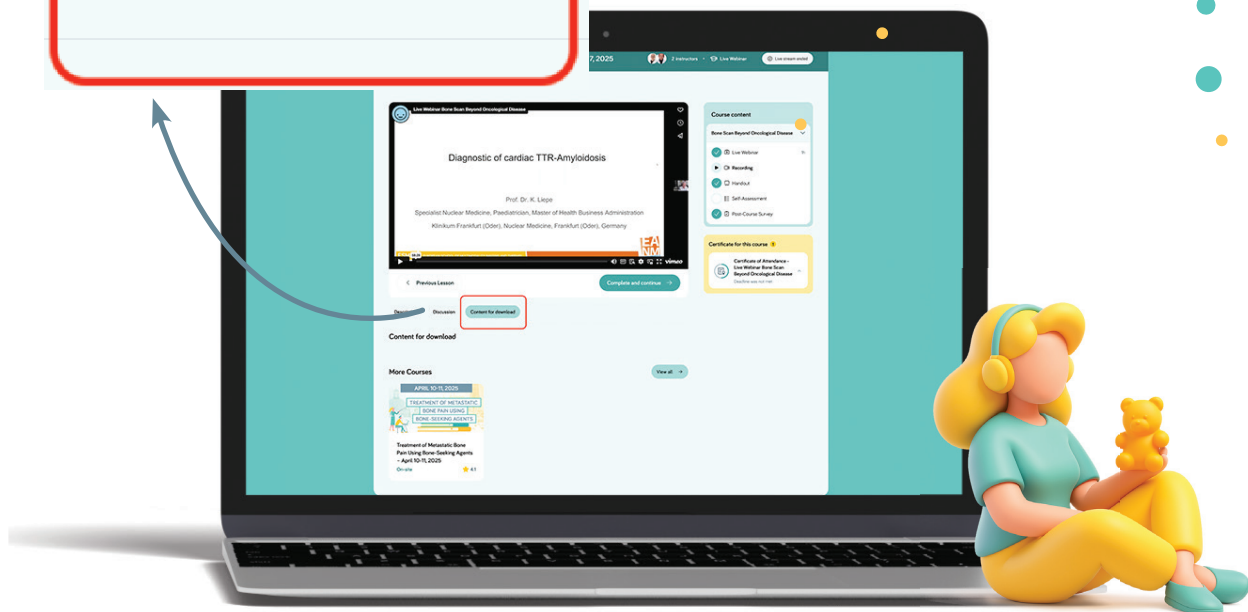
7, 2025

2 instructors · Live Webinar

Live stream ended

Live Webinar Bone Scan Beyond Oncological Disease

Diagnostic of cardiac TTR-Amyloidosis

Prof. Dr. K. Liepe

Specialist Nuclear Medicine, Paediatrician, Master of Health Business Administration

Klinikum Frankfurt (Oder), Nuclear Medicine, Frankfurt (Oder), Germany

EANM

vimeo

Previous Lesson

Complete and continue

De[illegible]

Discussion

Content for download

Content for download

More Courses

View all

APRIL 10-11, 2025

TREATMENT OF METASTATIC BONE PAIN USING BONE-SEEKING AGENTS

Treatment of Metastatic Bone Pain Using Bone-Seeking Agents – April 10-11, 2025

On-site

4.1

Course content

Bone Scan Beyond Oncological Disease

Live Webinar

Recording

Handout

Self Assessment

Post-Course Survey

Certificate for this course

Certificate of Attendance - Live Webinar Bone Scan Beyond Oncological Disease

Deadline was not met